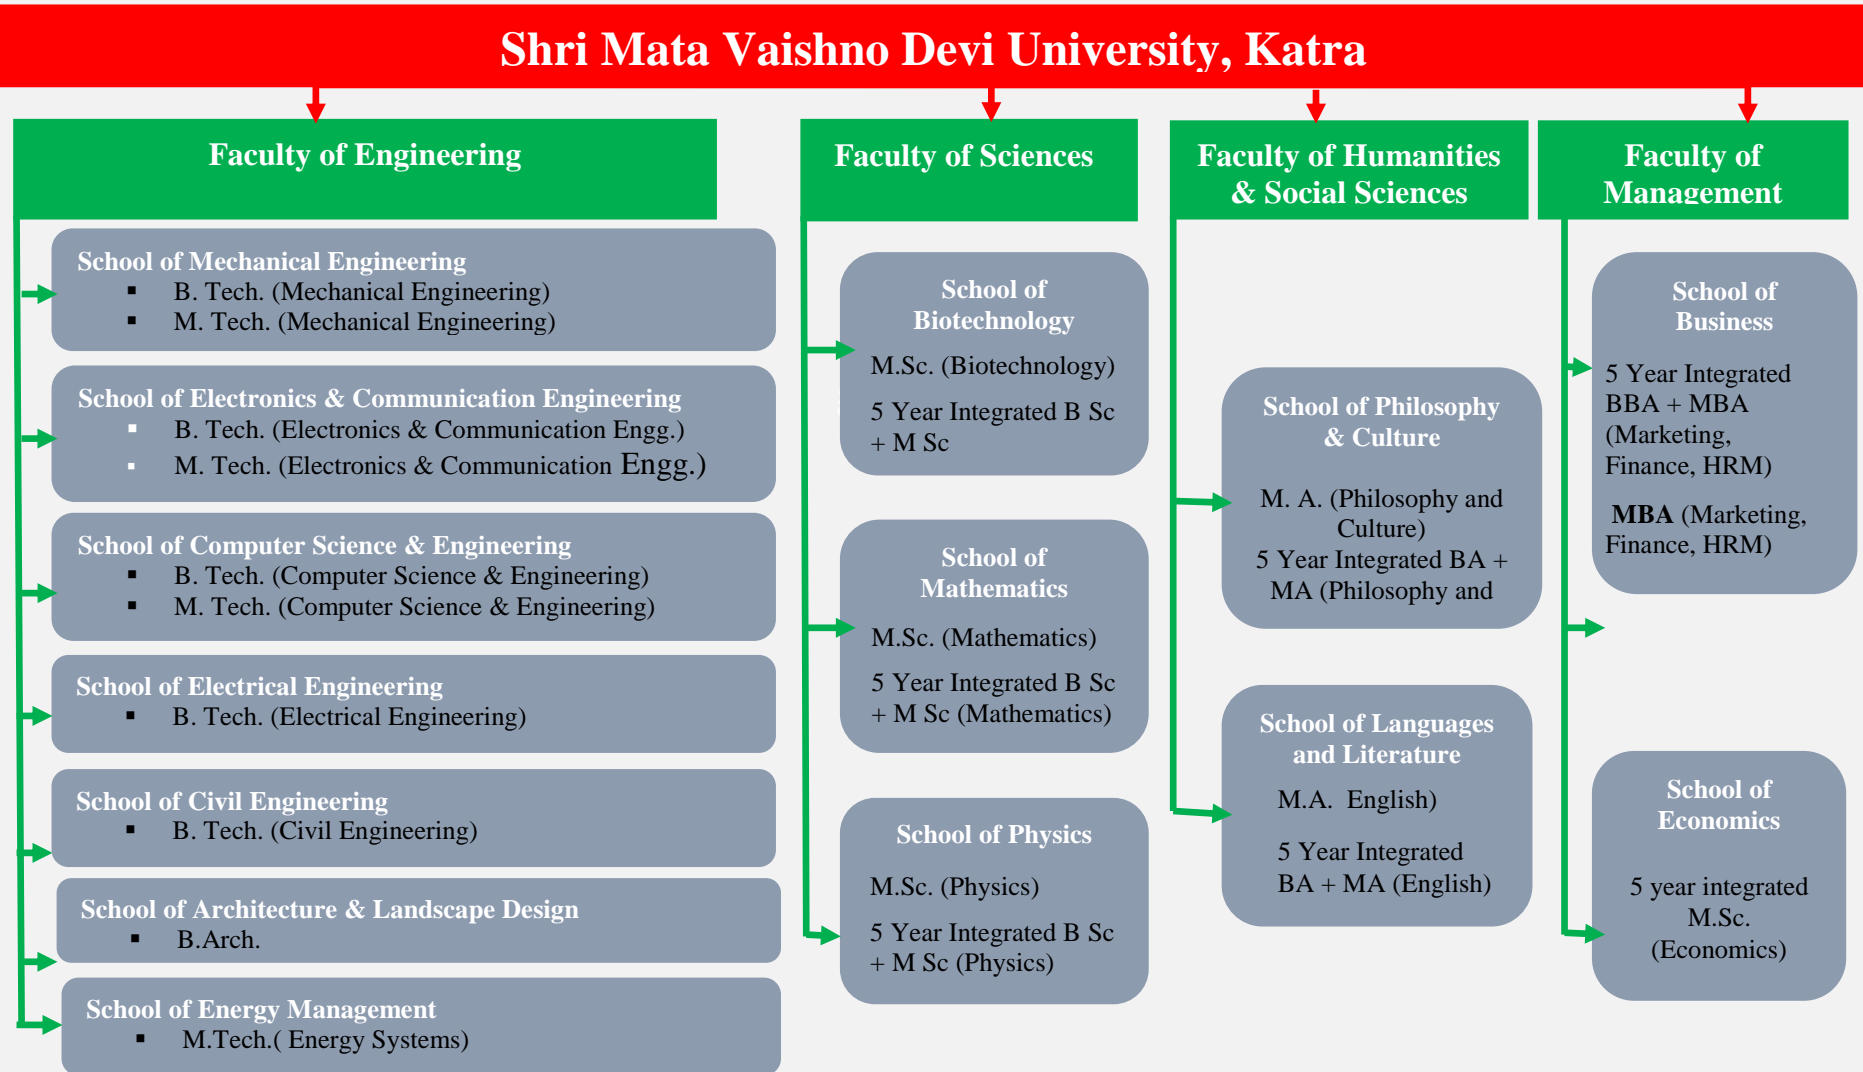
Shri Mata Vaishno Devi University, Katra

Faculty of Engineering

School of Mechanical Engineering
- B. Tech. (Mechanical Engineering)
- M. Tech. (Mechanical Engineering)

School of Electronics & Communication Engineering
- B. Tech. (Electronics & Communication Engg.)
- M. Tech. (Electronics & Communication Engg.)

School of Computer Science & Engineering
- B. Tech. (Computer Science & Engineering)
- M. Tech. (Computer Science & Engineering)

School of Electrical Engineering
- B. Tech. (Electrical Engineering)

School of Civil Engineering
- B. Tech. (Civil Engineering)

School of Architecture & Landscape Design
- B.Arch.

School of Energy Management
- M.Tech.( Energy Systems)

Faculty of Sciences

School of Biotechnology
M.Sc. (Biotechnology)
5 Year Integrated B Sc + M Sc

School of Mathematics
M.Sc. (Mathematics)
5 Year Integrated B Sc + M Sc (Mathematics)

School of Physics
M.Sc. (Physics)
5 Year Integrated B Sc + M Sc (Physics)

Faculty of Humanities & Social Sciences

School of Philosophy & Culture
M. A. (Philosophy and Culture)
5 Year Integrated BA + MA (Philosophy and

School of Languages and Literature
M.A. English)
5 Year Integrated BA + MA (English)

Faculty of Management

School of Business
5 Year Integrated BBA + MBA (Marketing, Finance, HRM)
MBA (Marketing, Finance, HRM)

School of Economics
5 year integrated M.Sc. (Economics)